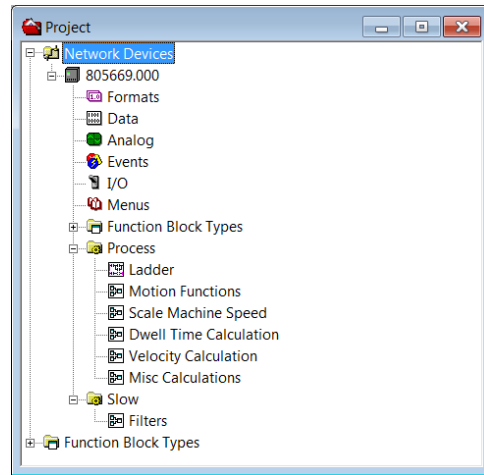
Project

Network Devices
805669.000
Formats
Data
Analog
Events
I/O
Menus
Function Block Types
Process
Ladder
Motion Functions
Scale Machine Speed
Dwell Time Calculation
Velocity Calculation
Misc Calculations
Slow
Filters
Function Block Types